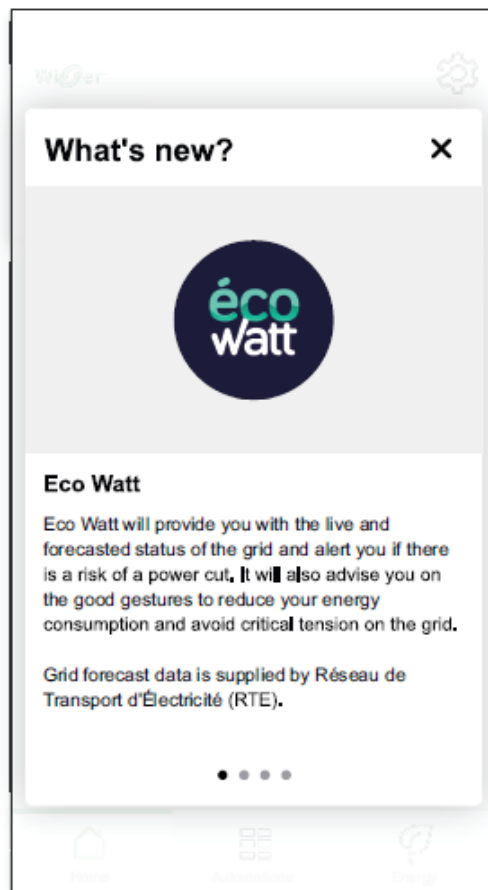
Wiser

What's new?

éco
watt

Eco Watt

Eco Watt will provide you with the live and forecasted status of the grid and alert you if there is a risk of a power cut. It will also advise you on the good gestures to reduce your energy consumption and avoid critical tension on the grid.

Grid forecast data is supplied by Réseau de Transport d'Électricité (RTE).

Home Automations Energy